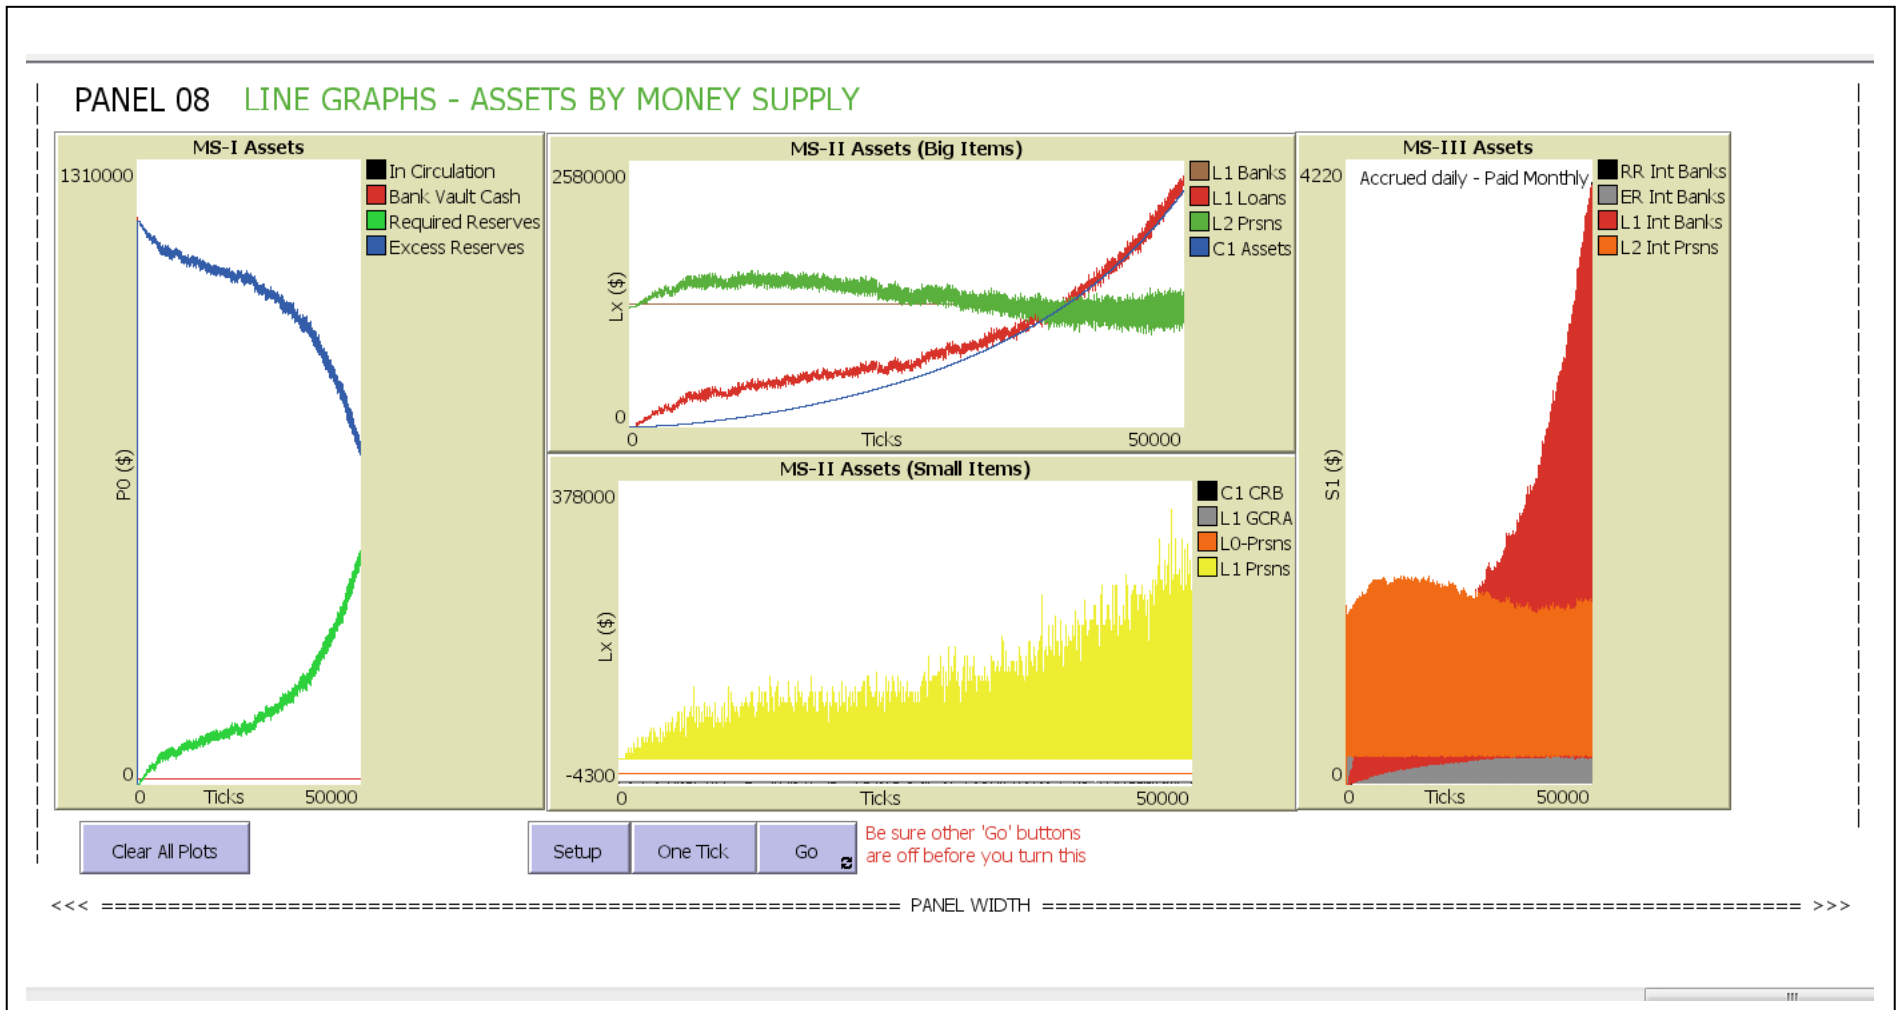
PANEL 08 LINE GRAPHS - ASSETS BY MONEY SUPPLY

MS-I Assets

1310000

0

P0 ($)

0 Ticks 50000

In Circulation
Bank Vault Cash
Required Reserves
Excess Reserves

MS-II Assets (Big Items)

2580000

0

Lx ($)

0 Ticks 50000

L1 Banks
L1 Loans
L2 Prsns
C1 Assets

MS-II Assets (Small Items)

378000

-4300

Lx ($)

0 Ticks 50000

C1 CRB
L1 GCRA
L0-Prsns
L1 Prsns

MS-III Assets

4220

0

S1 ($)

Accrued daily - Paid Monthly

0 Ticks 50000

RR Int Banks
ER Int Banks
L1 Int Banks
L2 Int Prsns

Clear All Plots

Setup

One Tick

Go

Be sure other 'Go' buttons are off before you turn this

<<< ============================================================ PANEL WIDTH ============================================================ >>>